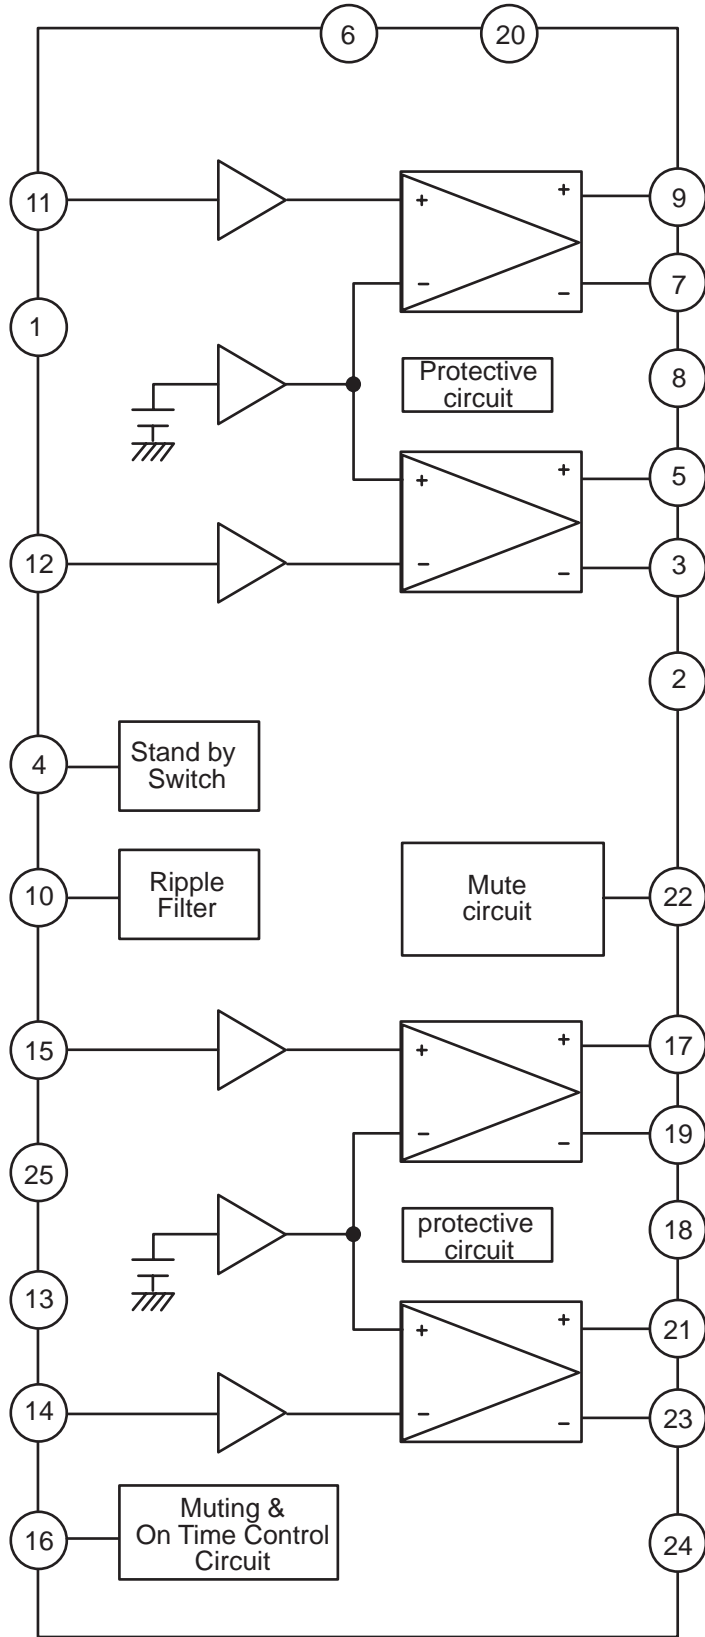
6
20
11
+
+
9
–
–
7
1
Protective circuit
8
+
+
5
12
–
–
3
2
4
Stand by Switch
10
Ripple Filter
Mute circuit
22
15
+
+
17
–
–
19
25
protective circuit
18
13
+
+
21
14
–
–
23
16
Muting & On Time Control Circuit
24